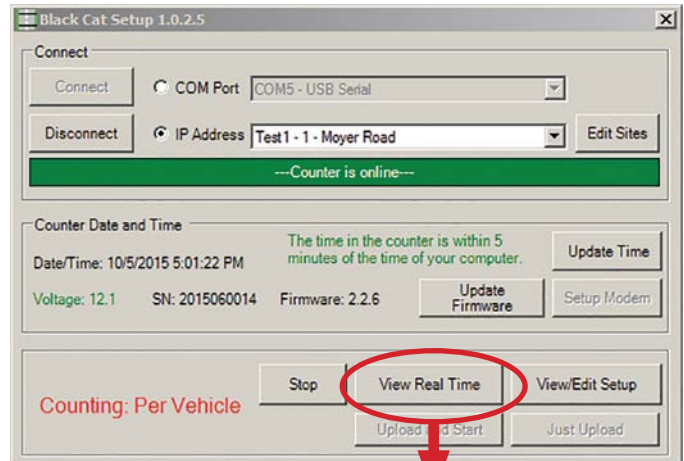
Black Cat Setup 1.0.2.5

Connect

Connect

COM Port COM5 - USB Serial

Disconnect

IP Address Test1 - 1 - Moyer Road

Edit Sites

---Counter is online---

Counter Date and Time

Date/Time: 10/5/2015 5:01:22 PM

The time in the counter is within 5 minutes of the time of your computer.

Update Time

Voltage: 12.1

SN: 2015060014

Firmware: 2.2.6

Update Firmware

Setup Modem

Counting: Per Vehicle

Stop

View Real Time

View/Edit Setup

Upload and Start

Just Upload